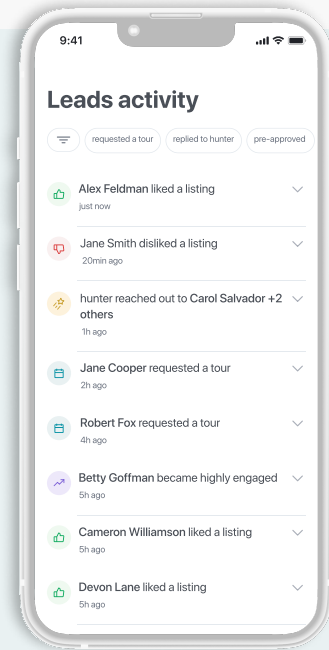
9:41

Leads activity

requested a tour
replied to hunter
pre-approved

Alex Feldman liked a listing
just now

Jane Smith disliked a listing
20min ago

hunter reached out to Carol Salvador +2 others
1h ago

Jane Cooper requested a tour
2h ago

Robert Fox requested a tour
4h ago

Betty Goffman became highly engaged
5h ago

Cameron Williamson liked a listing
5h ago

Devon Lane liked a listing
5h ago